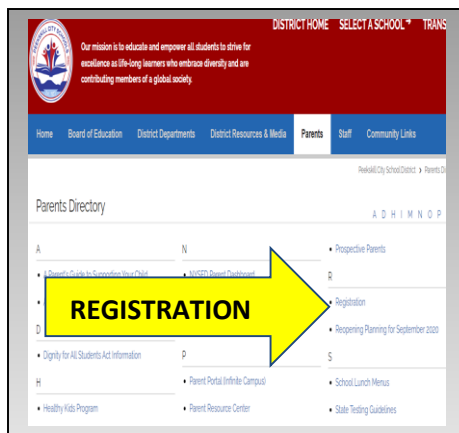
DISTRICT HOME SELECT A SCHOOL TRANS

Our mission is to educate and empower all students to strive for excellence as life-long learners who embrace diversity and are contributing members of a global society.

Home Board of Education District Departments District Resources & Media Parents Staff Community Links

Peekskill City School District › Parents D

Parents Directory

A D H I M N O P

A

A Parent's Guide to Supporting Your Child

D

Dignity for All Students Act Information

H

Healthy Kids Program

N

NYSED Parent Dashboard

P

Parent Portal (Infinite Campus)

Parent Resource Center

Prospective Parents

R

Registration

Reopening Planning for September 2020

S

School Lunch Menus

State Testing Guidelines

REGISTRATION